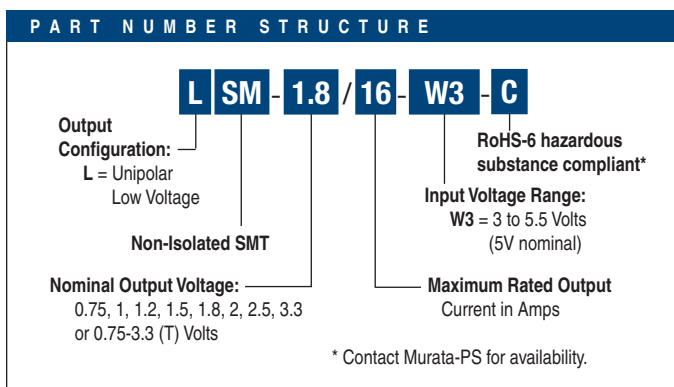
PART NUMBER STRUCTURE

L SM - 1.8 / 16 - W3 - C

Output Configuration:
L = Unipolar Low Voltage

Non-Isolated SMT

Nominal Output Voltage:
0.75, 1, 1.2, 1.5, 1.8, 2, 2.5, 3.3 or 0.75-3.3 (T) Volts

RoHS-6 hazardous substance compliant*

Input Voltage Range:
W3 = 3 to 5.5 Volts (5V nominal)

Maximum Rated Output Current in Amps

* Contact Murata-PS for availability.